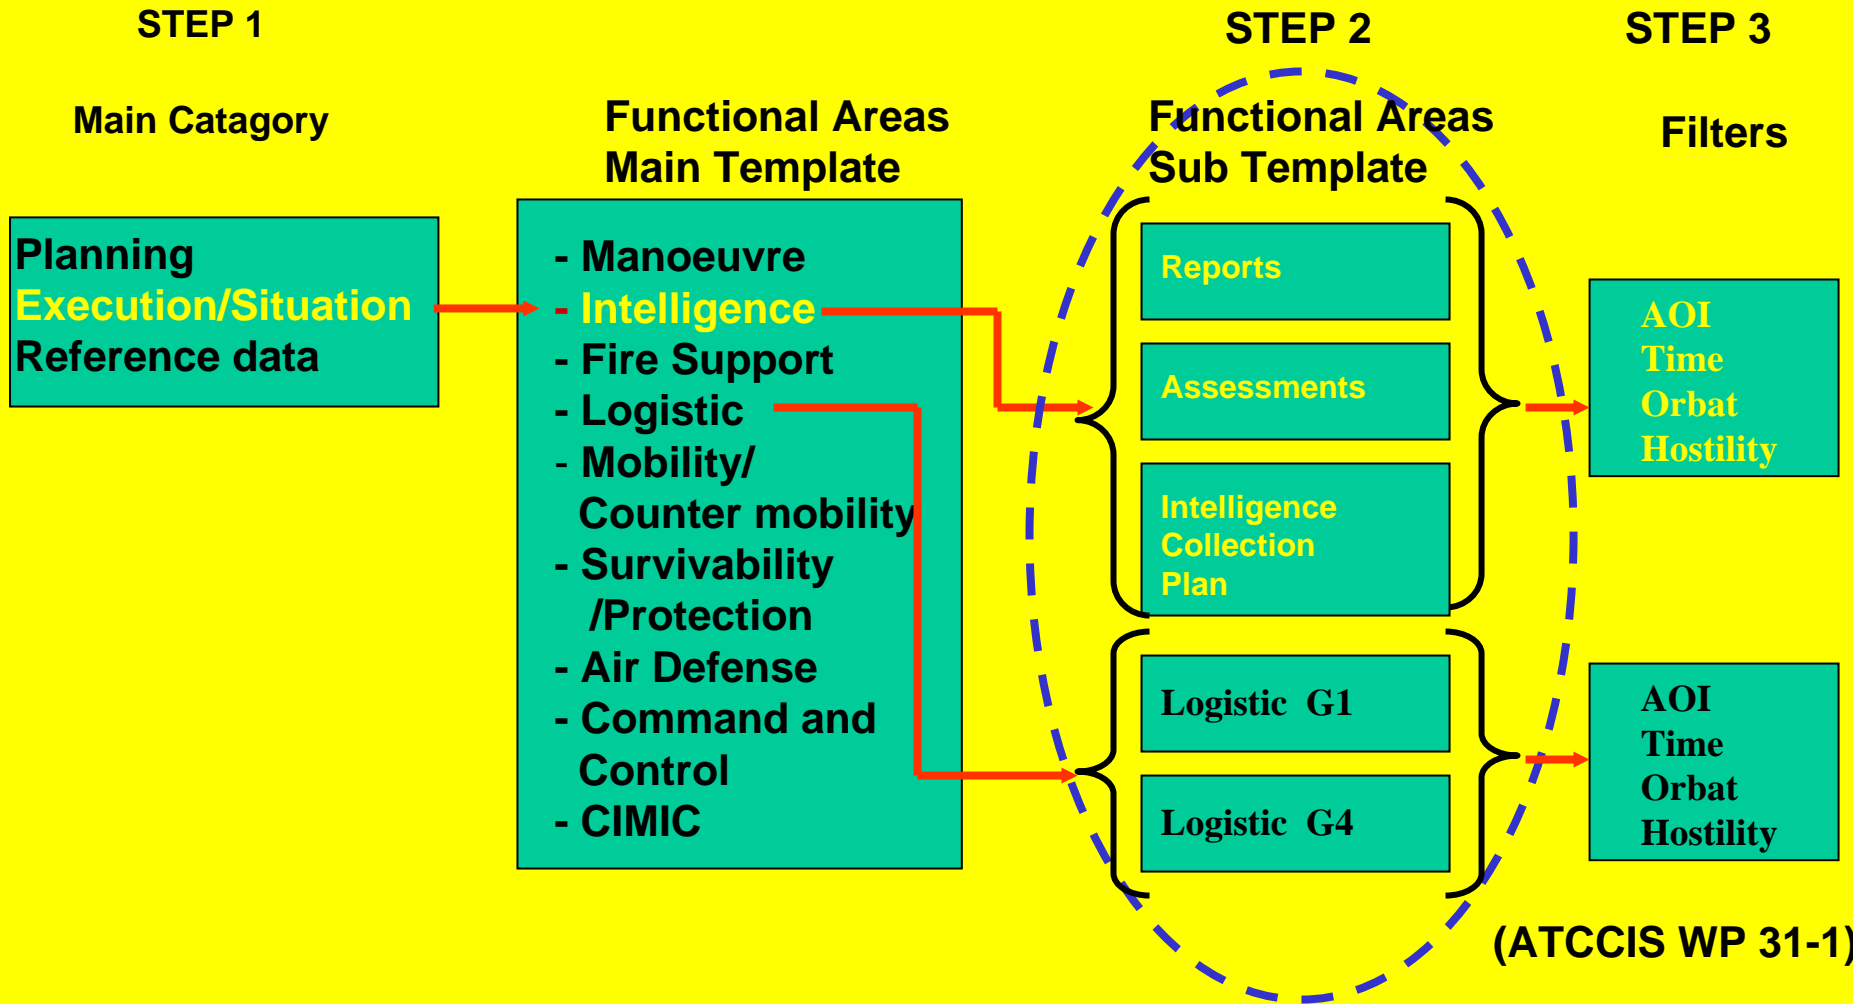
STEP 1

Main Catagory

Planning
Execution/Situation
Reference data

Functional Areas
Main Template

- Manoeuvre
- Intelligence
- Fire Support
- Logistic
- Mobility/
Counter mobility
- Survivability
/Protection
- Air Defense
- Command and
Control
- CIMIC

STEP 2

Functional Areas
Sub Template

Reports

Assessments

Intelligence
Collection
Plan

Logistic G1

Logistic G4

STEP 3

Filters

AOI
Time
Orbat
Hostility

AOI
Time
Orbat
Hostility

(ATCCIS WP 31-1)